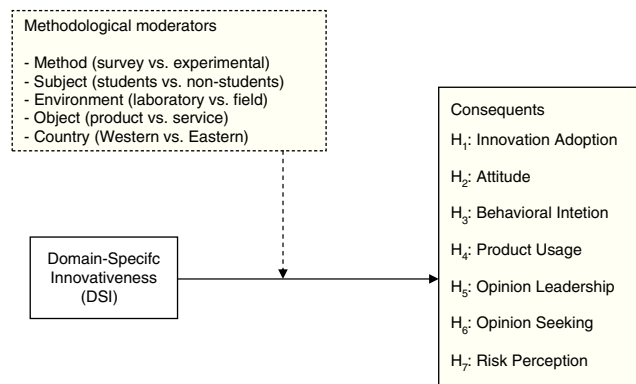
Methodological moderators

- Method (survey vs. experimental)
- Subject (students vs. non-students)
- Environment (laboratory vs. field)
- Object (product vs. service)
- Country (Western vs. Eastern)

Domain-Specifc Innovativeness (DSI)

Consequents
$H_1$: Innovation Adoption
$H_2$: Attitude
$H_3$: Behavioral Intetion
$H_4$: Product Usage
$H_5$: Opinion Leadership
$H_6$: Opinion Seeking
$H_7$: Risk Perception